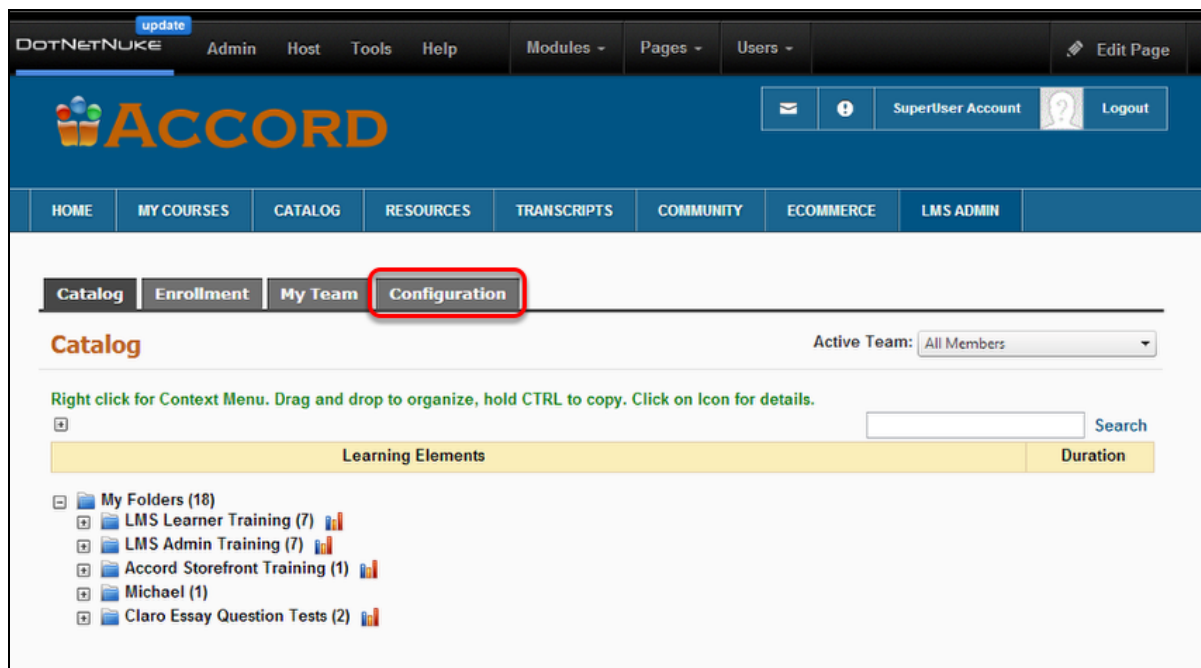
update
DotNetNuke Admin Host Tools Help Modules ▾ Pages ▾ Users ▾ Edit Page

ACCORD

SuperUser Account Logout

HOME | MY COURSES | CATALOG | RESOURCES | TRANSCRIPTS | COMMUNITY | ECOMMERCE | LMS ADMIN

Catalog | Enrollment | My Team | Configuration

Catalog

Active Team: All Members

Right click for Context Menu. Drag and drop to organize, hold CTRL to copy. Click on Icon for details.

Search

| Learning Elements | Duration |
|---|---|

My Folders (18)
LMS Learner Training (7)
LMS Admin Training (7)
Accord Storefront Training (1)
Michael (1)
Claro Essay Question Tests (2)